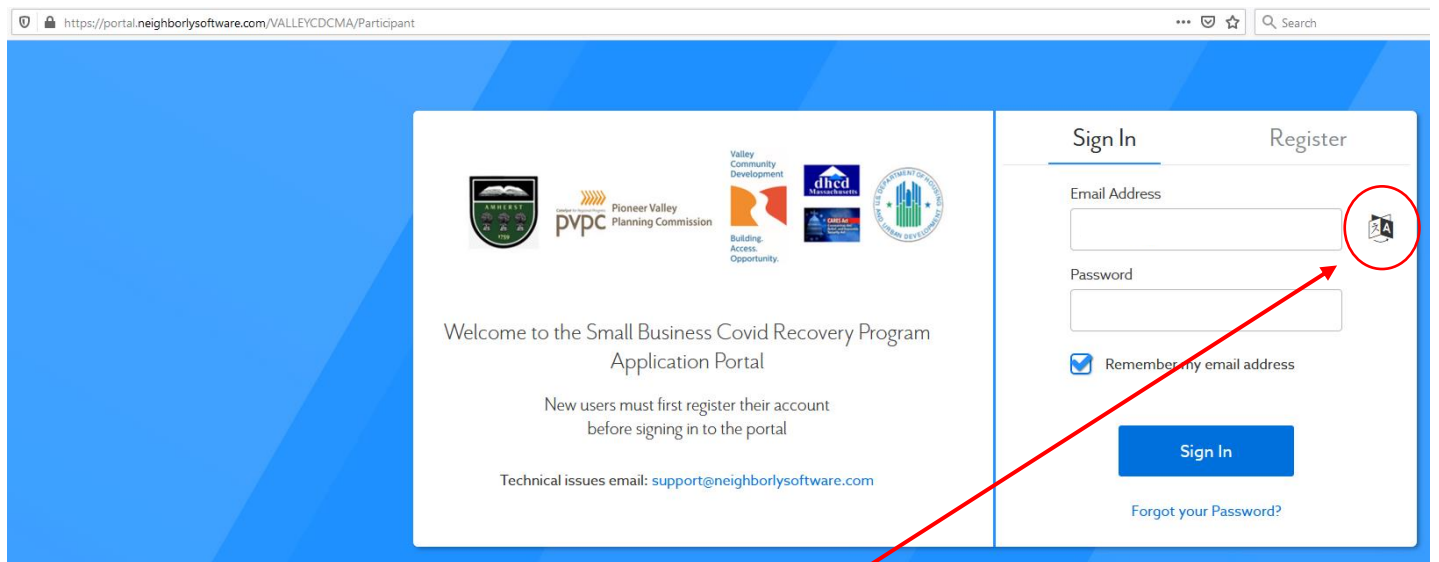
https://portal.neighborlysoftware.com/VALLEYCDCMA/Participant

Search

AMHERST
1759

pvpc Pioneer Valley Planning Commission

Valley Community Development
Building. Access. Opportunity.

dhcd Massachusetts

CARES Act

U.S. DEPARTMENT OF HOUSING AND URBAN DEVELOPMENT

Welcome to the Small Business Covid Recovery Program Application Portal

New users must first register their account before signing in to the portal

Technical issues email: support@neighborlysoftware.com

Sign In

Register

Email Address

Password

Remember my email address

Sign In

Forgot your Password?